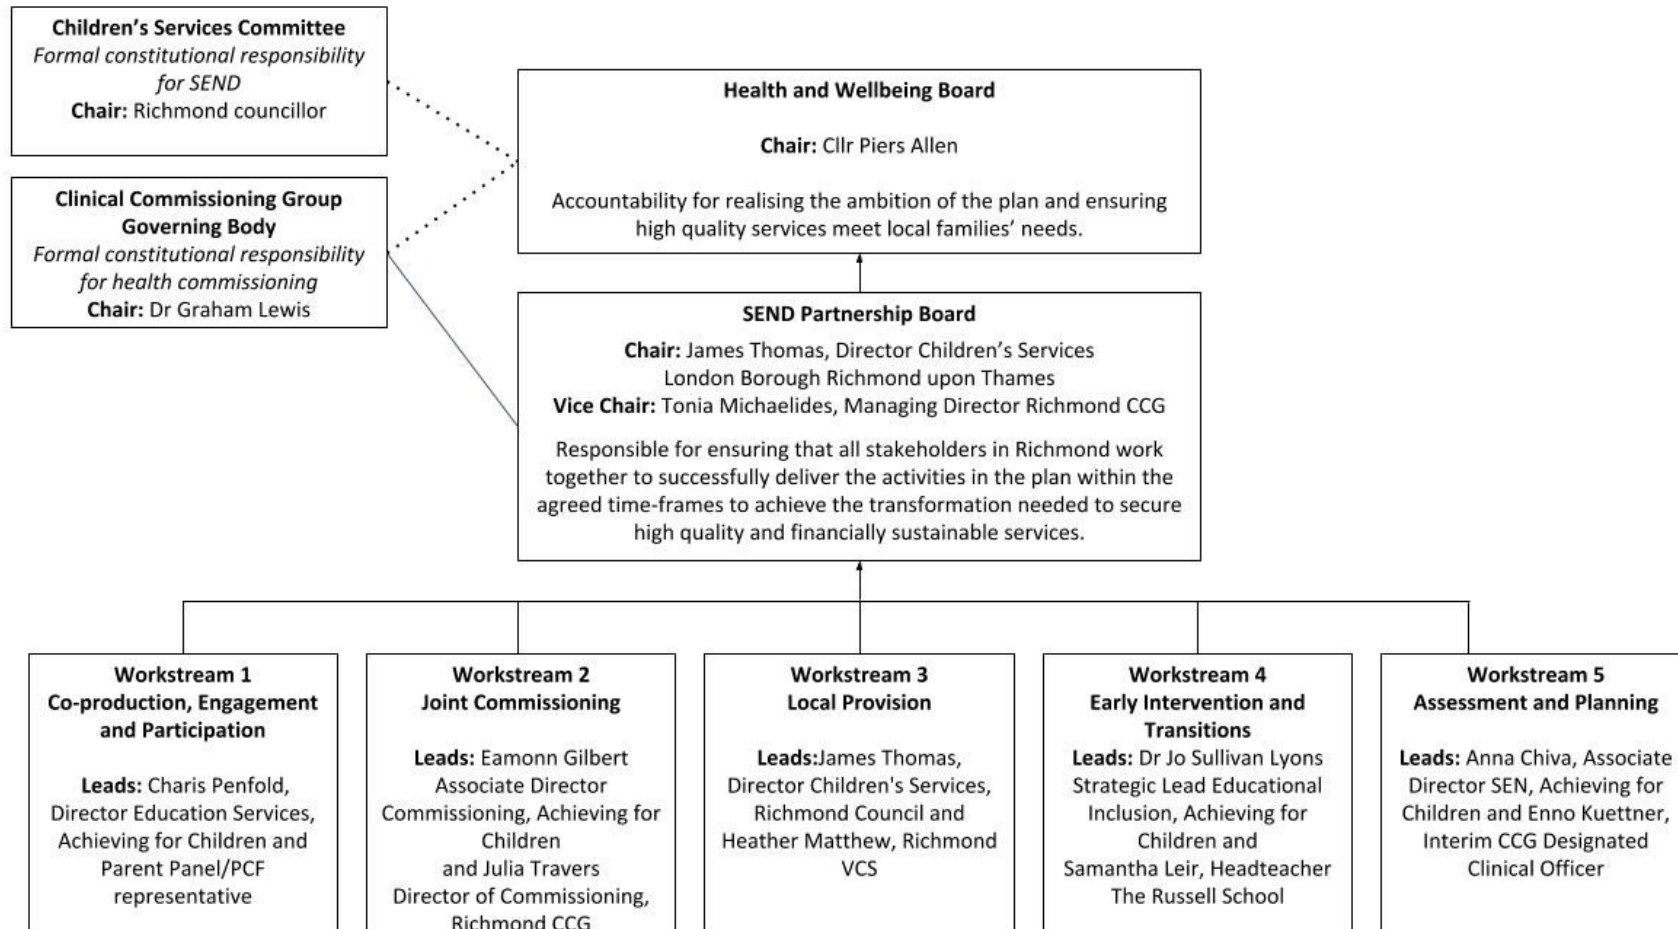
**Children's Services Committee**
*Formal constitutional responsibility for SEND*
**Chair:** Richmond councillor

**Clinical Commissioning Group Governing Body**
*Formal constitutional responsibility for health commissioning*
**Chair:** Dr Graham Lewis

**Health and Wellbeing Board**

**Chair:** Cllr Piers Allen

Accountability for realising the ambition of the plan and ensuring high quality services meet local families' needs.

**SEND Partnership Board**

**Chair:** James Thomas, Director Children's Services London Borough Richmond upon Thames
**Vice Chair:** Tonia Michaelides, Managing Director Richmond CCG

Responsible for ensuring that all stakeholders in Richmond work together to successfully deliver the activities in the plan within the agreed time-frames to achieve the transformation needed to secure high quality and financially sustainable services.

**Workstream 1**
**Co-production, Engagement and Participation**

**Leads:** Charis Penfold, Director Education Services, Achieving for Children and Parent Panel/PCF representative

**Workstream 2**
**Joint Commissioning**

**Leads:** Eamonn Gilbert Associate Director Commissioning, Achieving for Children and Julia Travers Director of Commissioning, Richmond CCG

**Workstream 3**
**Local Provision**

**Leads:**James Thomas, Director Children's Services, Richmond Council and Heather Matthew, Richmond VCS

**Workstream 4**
**Early Intervention and Transitions**
**Leads:** Dr Jo Sullivan Lyons Strategic Lead Educational Inclusion, Achieving for Children and Samantha Leir, Headteacher The Russell School

**Workstream 5**
**Assessment and Planning**

**Leads:** Anna Chiva, Associate Director SEN, Achieving for Children and Enno Kuettner, Interim CCG Designated Clinical Officer